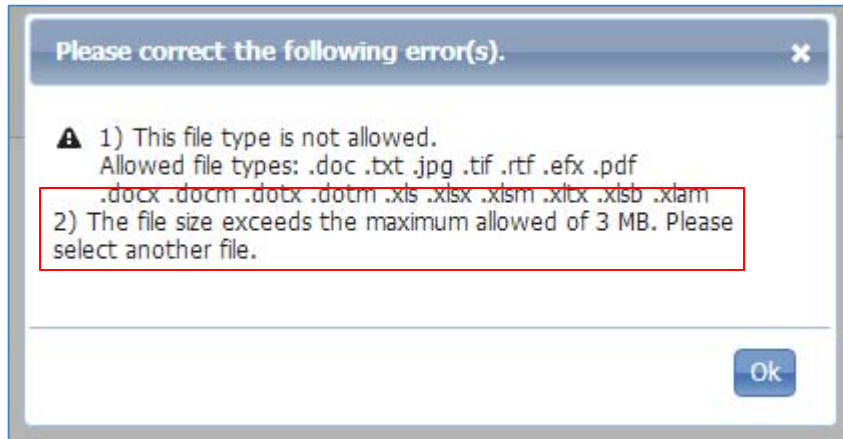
Please correct the following error(s).

×

1) This file type is not allowed.
Allowed file types: .doc .txt .jpg .tif .rtf .efx .pdf .docx .docm .dotx .dotm .xls .xlsx .xlsm .xltx .xlsb .xlam

2) The file size exceeds the maximum allowed of 3 MB. Please select another file.

Ok